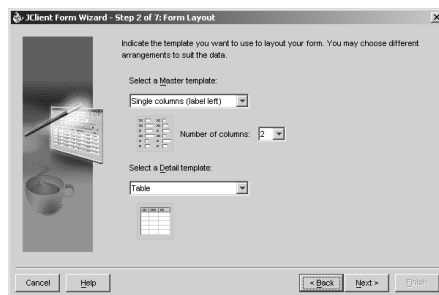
JClient Form Wizard - Step 2 of 7: Form Layout

Indicate the template you want to use to layout your form. You may choose different arrangements to suit the data.

Select a Master template:

Single columns (label left)

Number of columns: 2

Select a Detail template:

Table

Cancel
Help
< Back
Next >
Finish